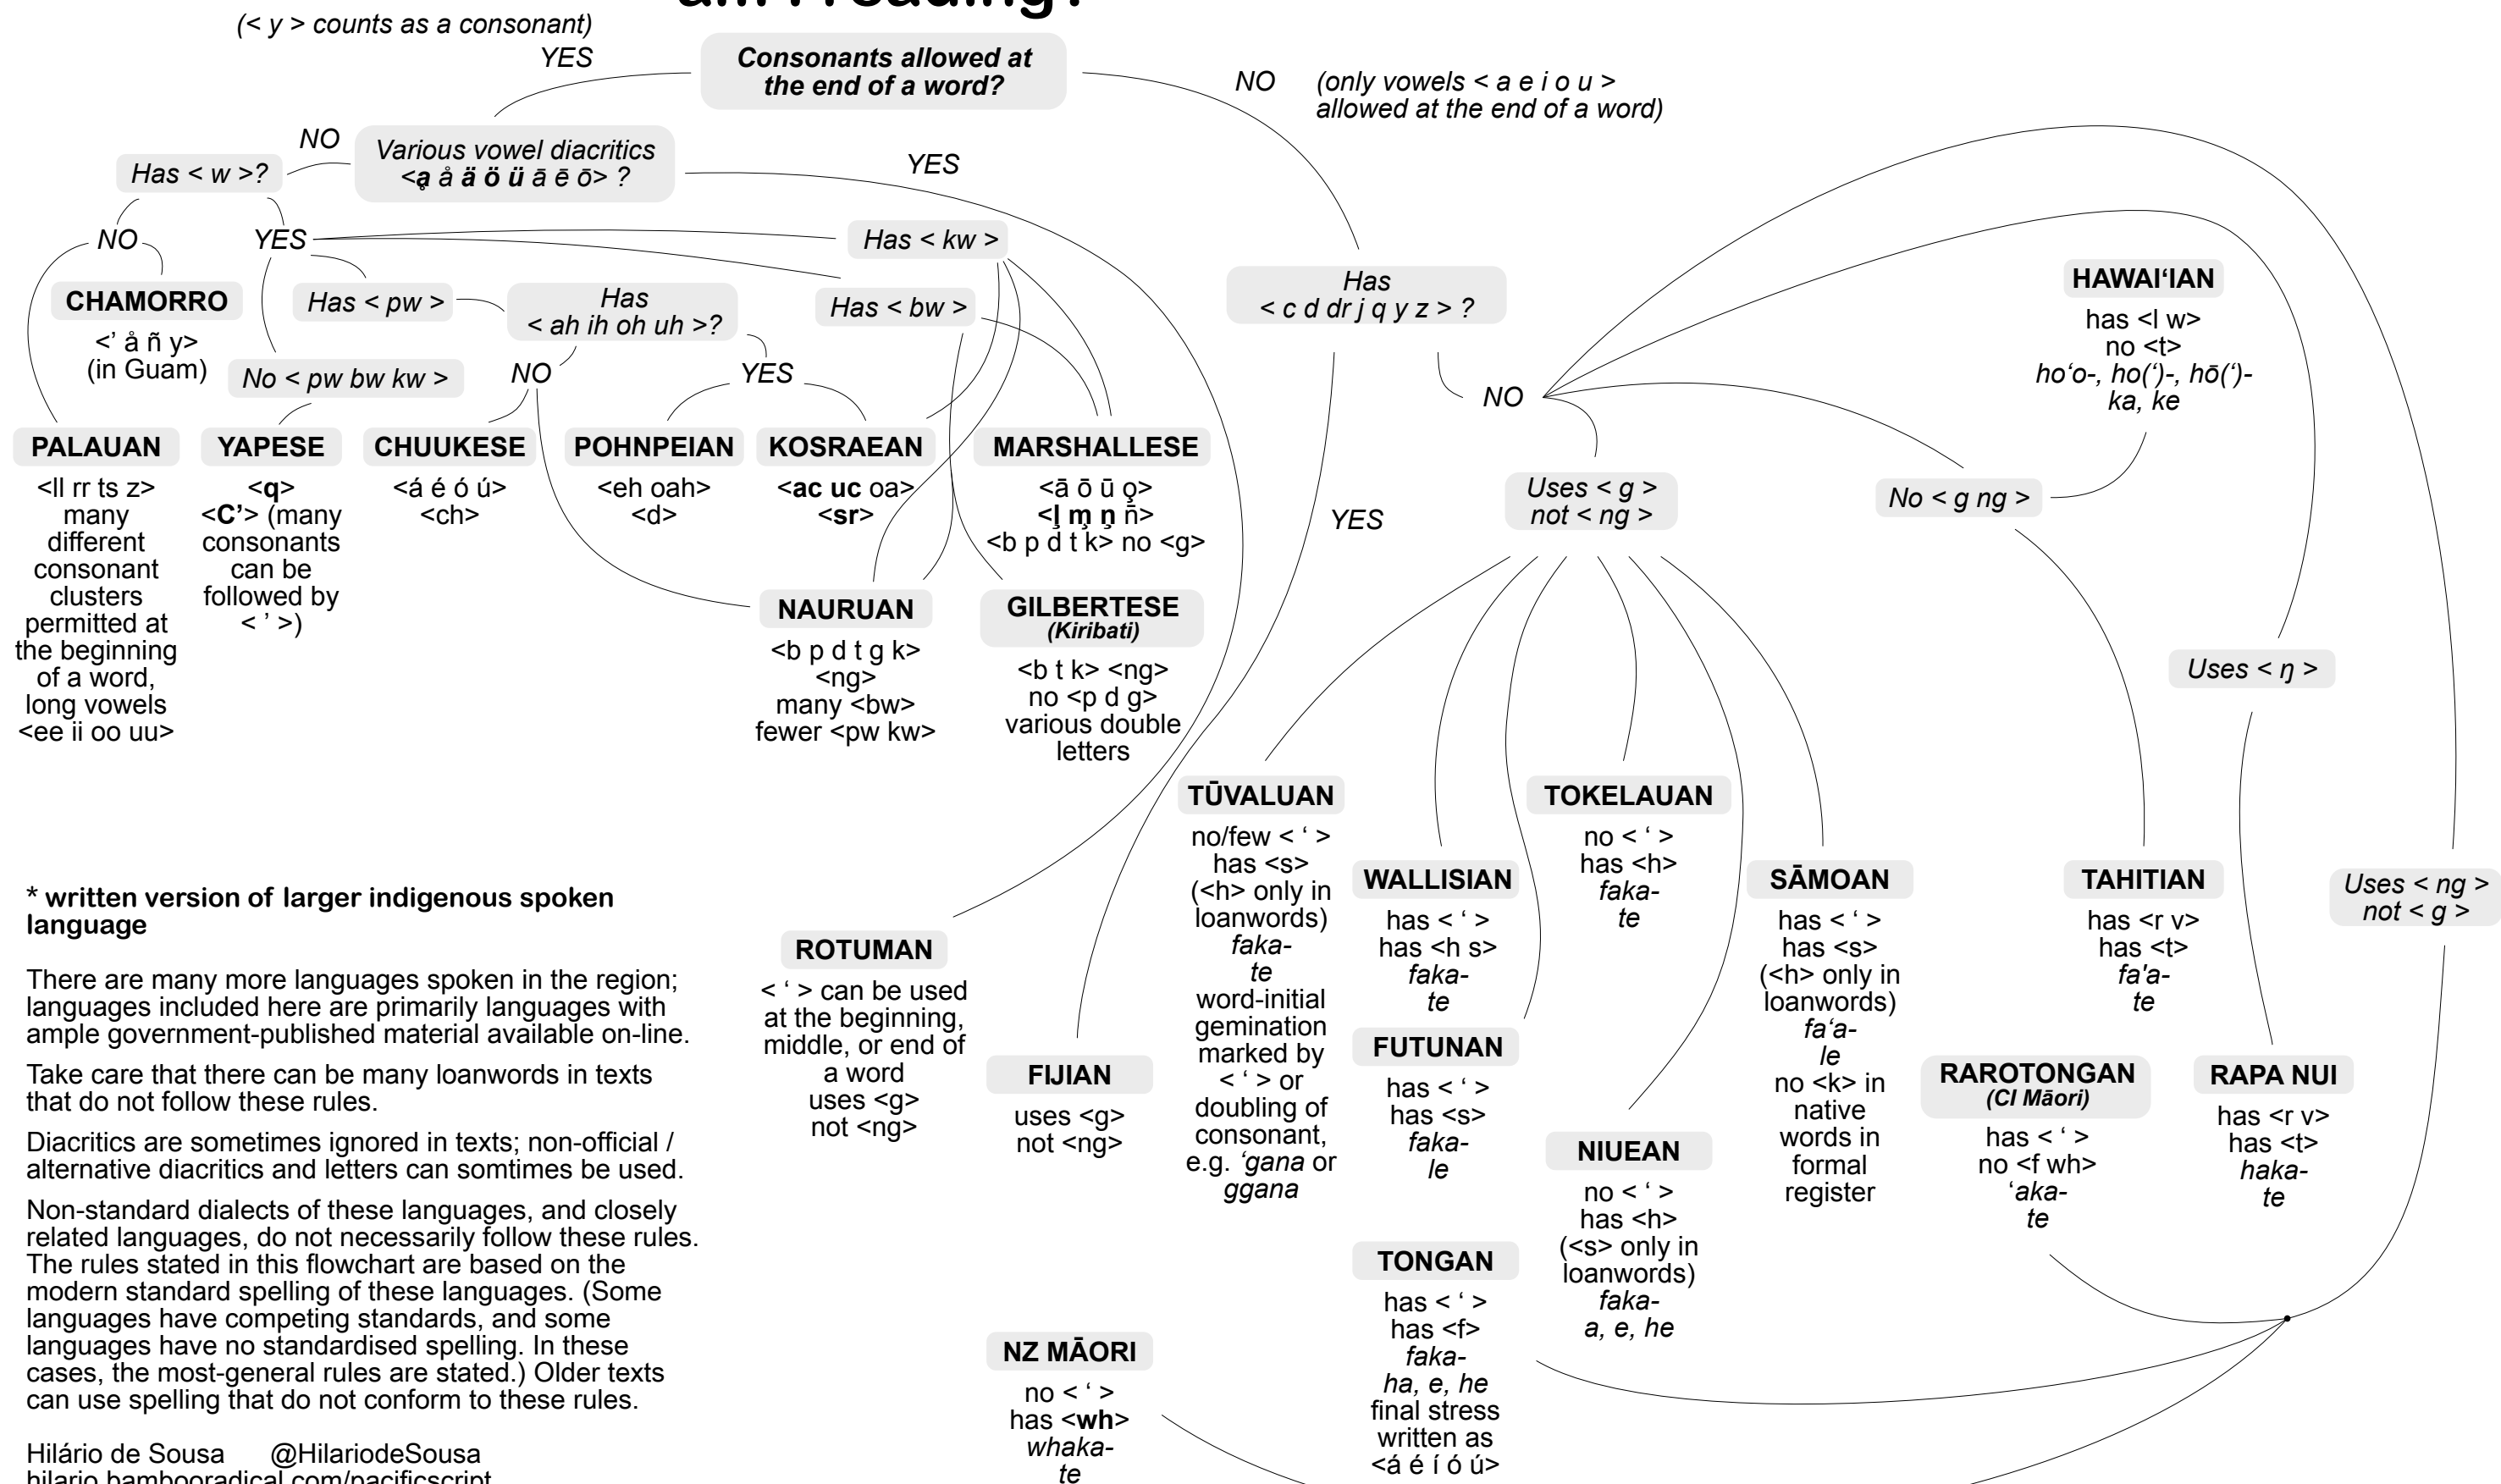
am I reading?

(< y > counts as a consonant)

YES

Consonants allowed at the end of a word?

NO (only vowels < a e i o u > allowed at the end of a word)

NO

Various vowel diacritics <ą å ä ö ü ā ē ō> ?

YES

Has < w >?

NO

YES

Has < kw >

CHAMORRO

<' å ñ y> (in Guam)

Has < pw >

Has < ah ih oh uh >?

Has < bw >

Has < c d dr j q y z > ?

HAWAI‘IAN

has <l w> no <t> ho‘o-, ho(‘)-, hō(‘)- ka, ke

No < pw bw kw >

NO

YES

NO

PALAUAN

<ll rr ts z> many different consonant clusters permitted at the beginning of a word, long vowels <ee ii oo uu>

YAPESE

<q> <C'> (many consonants can be followed by < ' >)

CHUUKESE

<á é ó ú> <ch>

POHNPEIAN

<eh oah> <d>

KOSRAEAN

<ac uc oa> <sr>

MARSHALLESE

<ā ō ū ǫ> <ļ ņ ņ ñ> <b p d t k> no <g>

Uses < g > not < ng >

YES

No < g ng >

NAURUAN

<b p d t g k> <ng> many <bw> fewer <pw kw>

GILBERTESE (Kiribati)

<b t k> <ng> no <p d g> various double letters

Uses < ŋ >

TŪVALUAN

no/few < ' > has <s> (<h> only in loanwords) faka- te word-initial gemination marked by < ' > or doubling of consonant, e.g. ‘gana or ggana

TOKELAUAN

no < ' > has <h> faka- te

WALLISIAN

has < ' > has <h s> faka- te

SĀMOAN

has < ' > has <s> (<h> only in loanwords) fa‘a- le no <k> in native words in formal register

TAHITIAN

has <r v> has <t> fa'a- te

Uses < ng > not < g >

* written version of larger indigenous spoken language

There are many more languages spoken in the region; languages included here are primarily languages with ample government-published material available on-line.

Take care that there can be many loanwords in texts that do not follow these rules.

Diacritics are sometimes ignored in texts; non-official / alternative diacritics and letters can somtimes be used.

Non-standard dialects of these languages, and closely related languages, do not necessarily follow these rules. The rules stated in this flowchart are based on the modern standard spelling of these languages. (Some languages have competing standards, and some languages have no standardised spelling. In these cases, the most-general rules are stated.) Older texts can use spelling that do not conform to these rules.

Hilário de Sousa @HilariodeSousa
hilario.bamboradical.com/pacificscript

ROTUMAN

< ' > can be used at the beginning, middle, or end of a word uses <g> not <ng>

FIJIAN

uses <g> not <ng>

FUTUNAN

has < ' > has <s> faka- le

NIUEAN

no < ' > has <h> (<s> only in loanwords) faka- a, e, he

RAROTONGAN (CI Māori)

has < ' > no <f wh> ‘aka- te

RAPA NUI

has <r v> has <t> haka- te

TONGAN

has < ' > has <f> faka- ha, e, he final stress written as <á é í ó ú>

NZ MĀORI

no < ' > has <wh> whaka- te